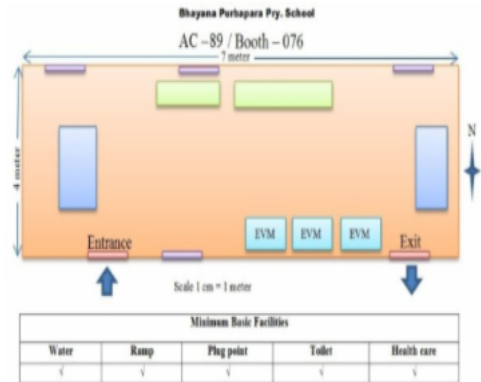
Bhayana Purbapara Pry. School

AC – 89 / Booth – 076

7 meter

4 meter

N

EVM

EVM

EVM

Entrance

Exit

Scale 1 cm = 1 meter

| Minimum Basic Facilities | | | | |
|---|---|---|---|---|
| Water | Ramp | Plug point | Toilet | Health care |
| √ | √ | √ | √ | √ |